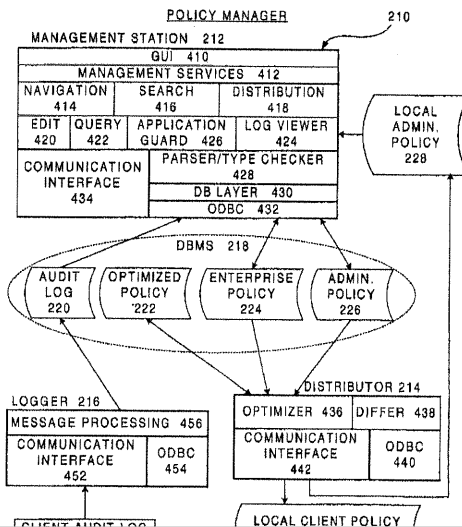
POLICY MANAGER

210

MANAGEMENT STATION 212

GUI 410

MANAGEMENT SERVICES 412

NAVIGATION 414

SEARCH 416

DISTRIBUTION 418

EDIT 420

QUERY 422

APPLICATION GUARD 426

LOG VIEWER 424

COMMUNICATION INTERFACE 434

PARSER/TYPE CHECKER 428

DB LAYER 430

ODBC 432

LOCAL ADMIN. POLICY 228

DBMS 218

AUDIT LOG 220

OPTIMIZED POLICY '222

ENTERPRISE POLICY 224

ADMIN. POLICY 226

LOGGER 216

MESSAGE PROCESSING 456

COMMUNICATION INTERFACE 452

ODBC 454

DISTRIBUTOR 214

OPTIMIZER 436

DIFFER 438

COMMUNICATION INTERFACE 442

ODBC 440

CLIENT AUDIT LOG

LOCAL CLIENT POLICY